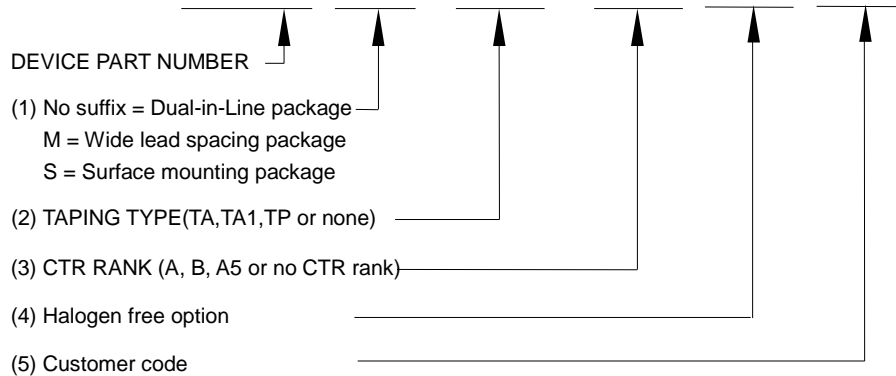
DEVICE PART NUMBER

(1) No suffix = Dual-in-Line package
M = Wide lead spacing package
S = Surface mounting package

(2) TAPING TYPE(TA,TA1,TP or none)

(3) CTR RANK (A, B, A5 or no CTR rank)

(4) Halogen free option

(5) Customer code